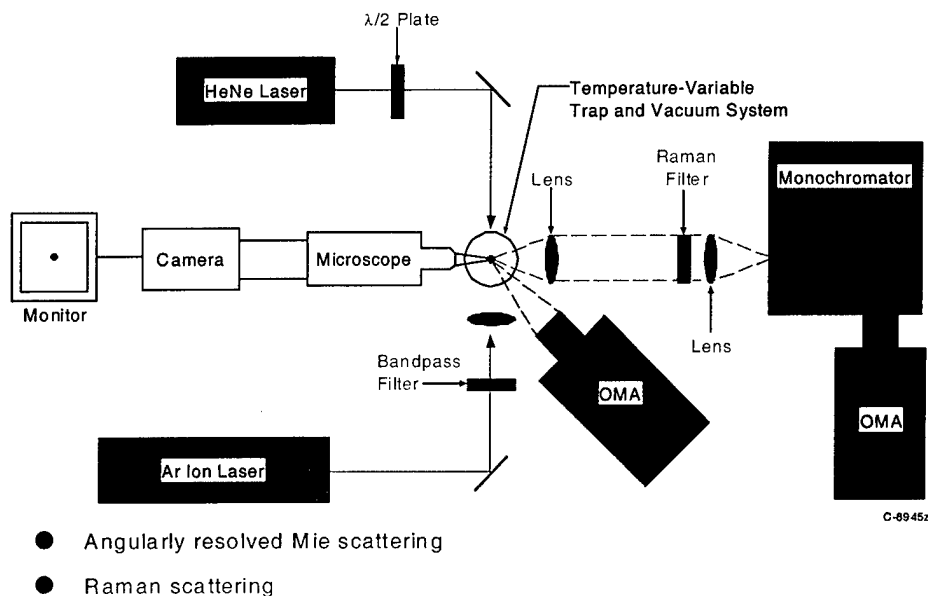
λ/2 Plate

HeNe Laser

Temperature-Variable Trap and Vacuum System

Raman Filter

Monochromator

Lens

Monitor

Camera

Microscope

Lens

Bandpass Filter

OMA

OMA

Ar Ion Laser

C-8945z

Angularly resolved Mie scattering

Raman scattering